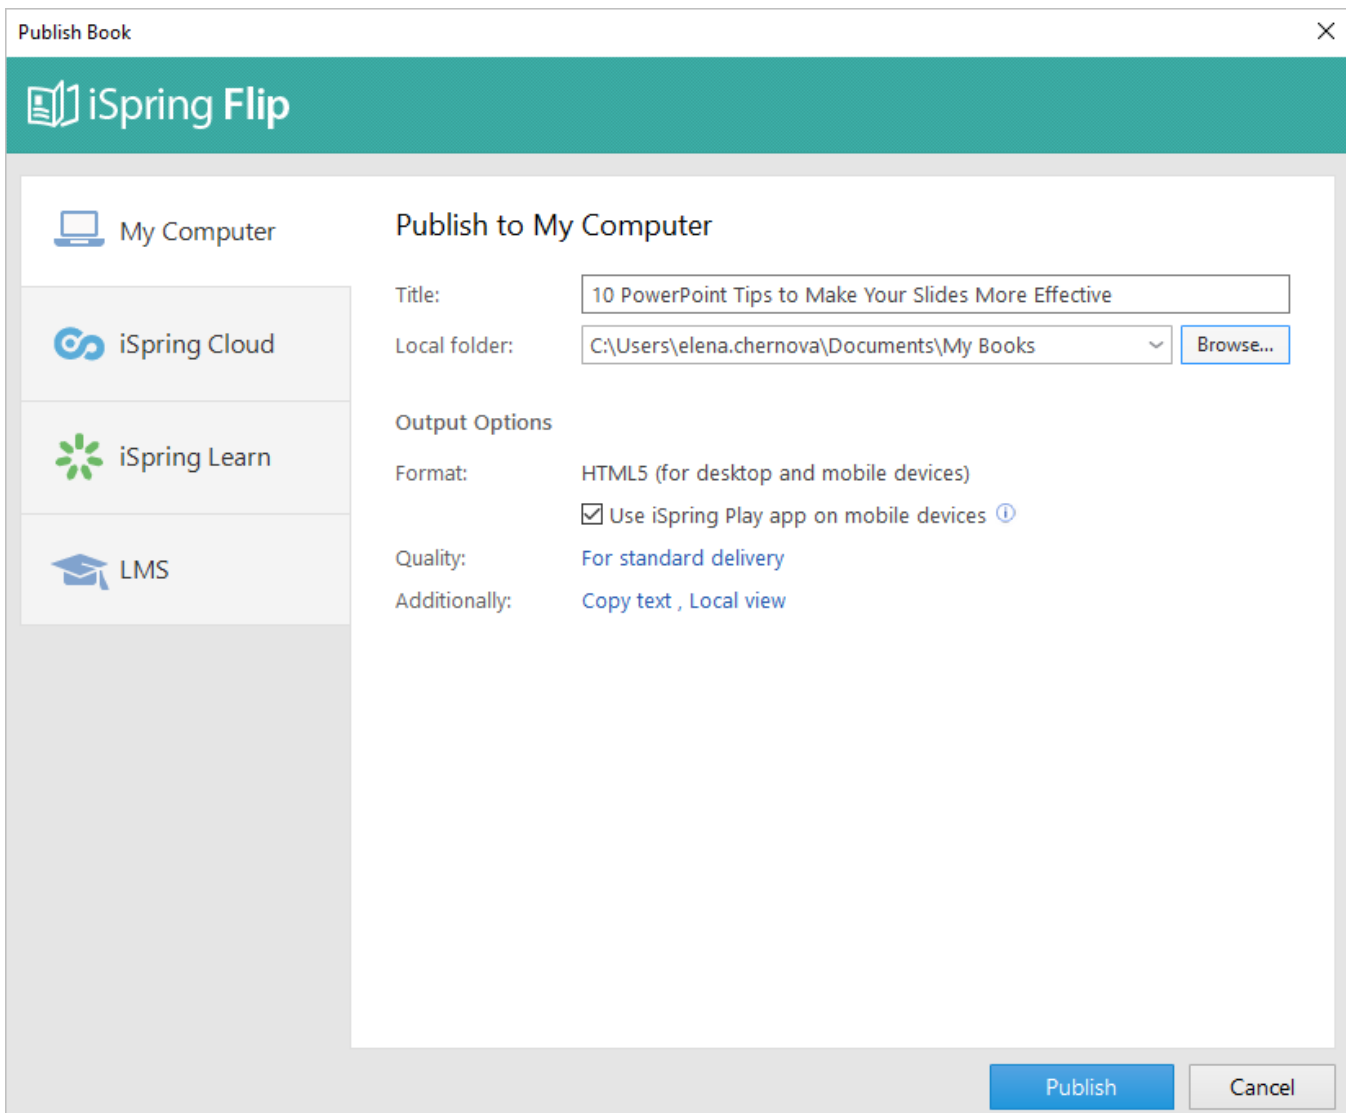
Publish Book

iSpring Flip

My Computer

iSpring Cloud

iSpring Learn

LMS

Publish to My Computer

Title: 10 PowerPoint Tips to Make Your Slides More Effective

Local folder: C:\Users\elena.chernova\Documents\My Books Browse...

Output Options

Format: HTML5 (for desktop and mobile devices)

Use iSpring Play app on mobile devices

Quality: For standard delivery

Additionally: Copy text , Local view

Publish Cancel